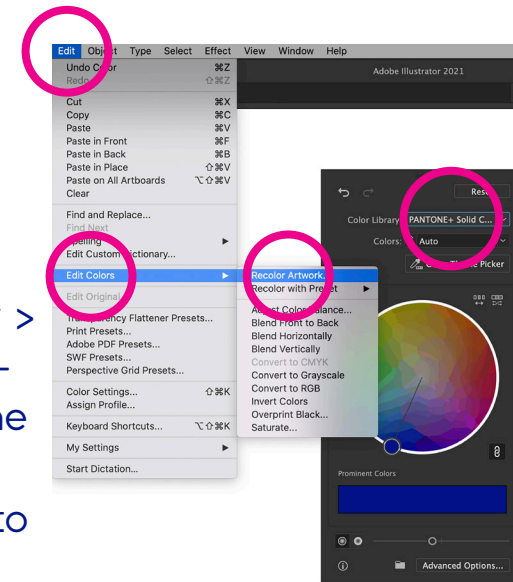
Edit Object Type Select Effect View Window Help

Adobe Illustrator 2021

Undo Color ⌘Z
Redo ⇧⌘Z
Cut ⌘X
Copy ⌘C
Paste ⌘V
Paste in Front ⌘F
Paste in Back ⌘B
Paste in Place ⇧⌘V
Paste on All Artboards ⌥⇧⌘V
Clear
Find and Replace...
Find Next
Spelling ▶
Edit Custom Dictionary...
Edit Colors ▶
Edit Original
Transparency Flattener Presets...
Print Presets...
Adobe PDF Presets...
SWF Presets...
Perspective Grid Presets...
Color Settings... ⇧⌘K
Assign Profile...
Keyboard Shortcuts... ⌥⇧⌘K
My Settings ▶
Start Dictation...

Recolor Artwork...
Recolor with Preset ▶
Adjust Color Balance...
Blend Front to Back
Blend Horizontally
Blend Vertically
Convert to CMYK
Convert to Grayscale
Convert to RGB
Invert Colors
Overprint Black...
Saturate...

Reset
Color Library PANTONE+ Solid C...
Colors: Auto
Color Theme Picker
Prominent Colors
Advanced Options...

r >
-
ne
to